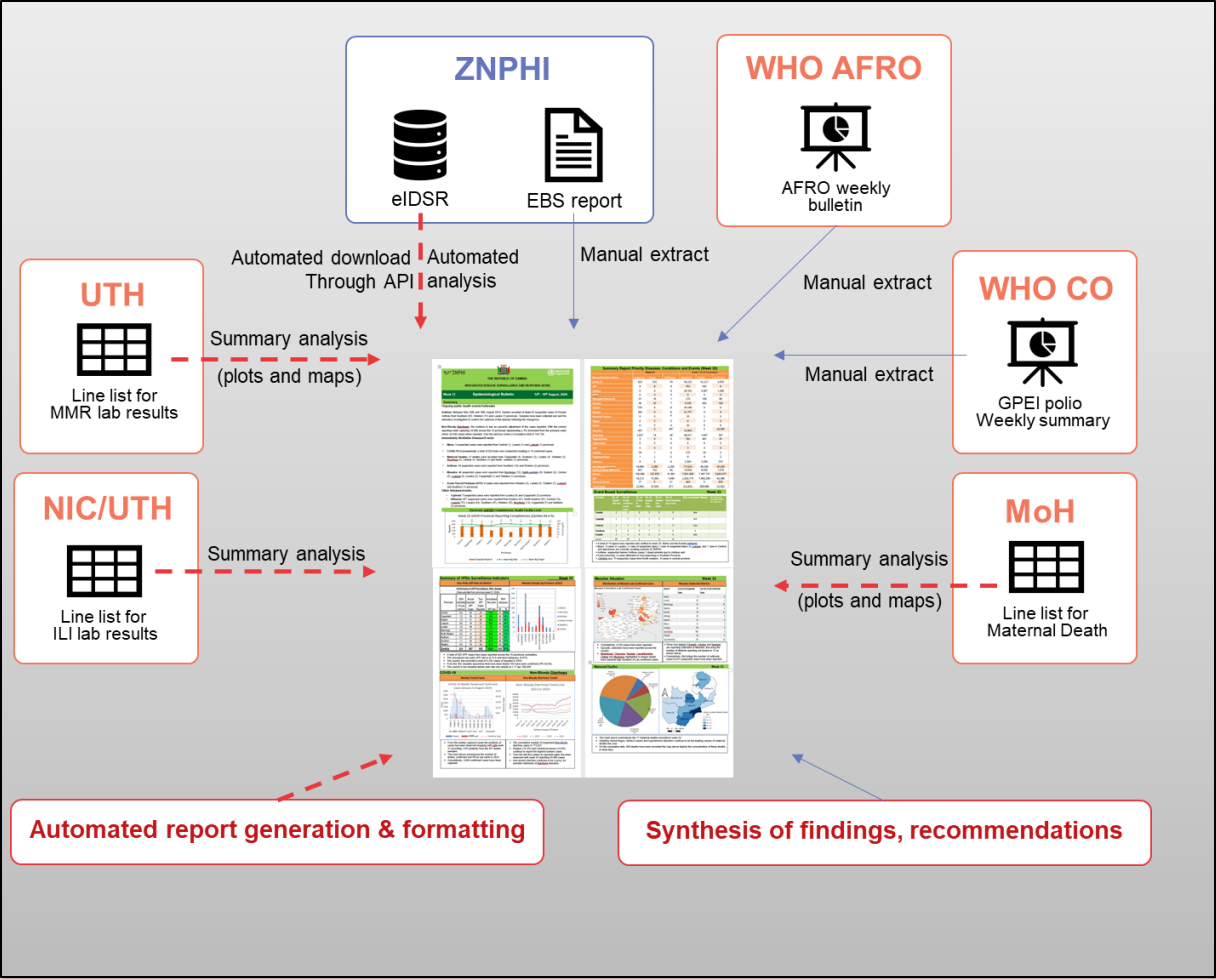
ZNPHI

eIDSR

EBS report

WHO AFRO

AFRO weekly bulletin

Automated download Through API

Automated analysis

Manual extract

Manual extract

UTH

Line list for MMR lab results

Summary analysis (plots and maps)

WHO CO

Manual extract

GPEI polio Weekly summary

NIC/UTH

Line list for ILI lab results

Summary analysis

MoH

Summary analysis (plots and maps)

Line list for Maternal Death

THE REPUBLIC OF ZAMBIA

Epidemiological Bulletin

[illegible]

Summary Report Priority Diseases, Conditions and Events

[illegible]

Event Based Surveillance

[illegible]

Summary of VPDs Surveillance Indicators

Measles Situation

COVID-19

Maternal Deaths

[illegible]

Automated report generation & formatting

Synthesis of findings, recommendations